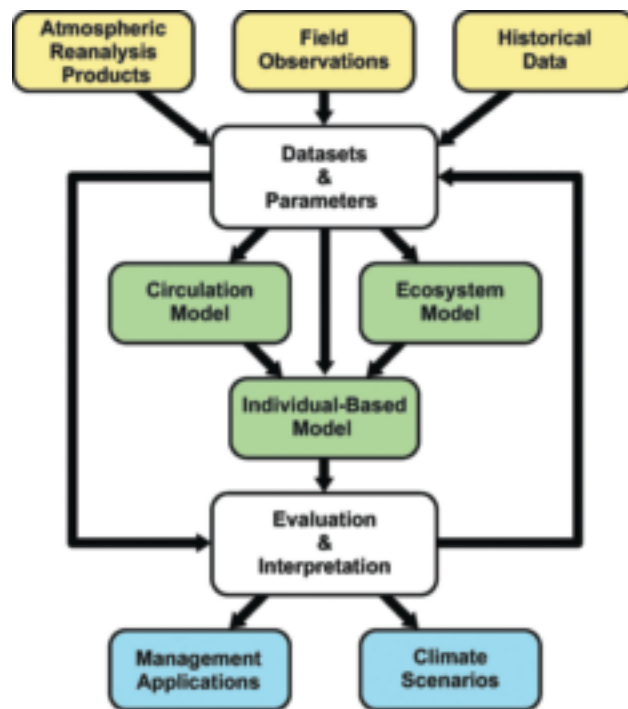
Atmospheric Reanalysis Products

Field Observations

Historical Data

Datasets & Parameters

Circulation Model

Ecosystem Model

Individual-Based Model

Evaluation & Interpretation

Management Applications

Climate Scenarios